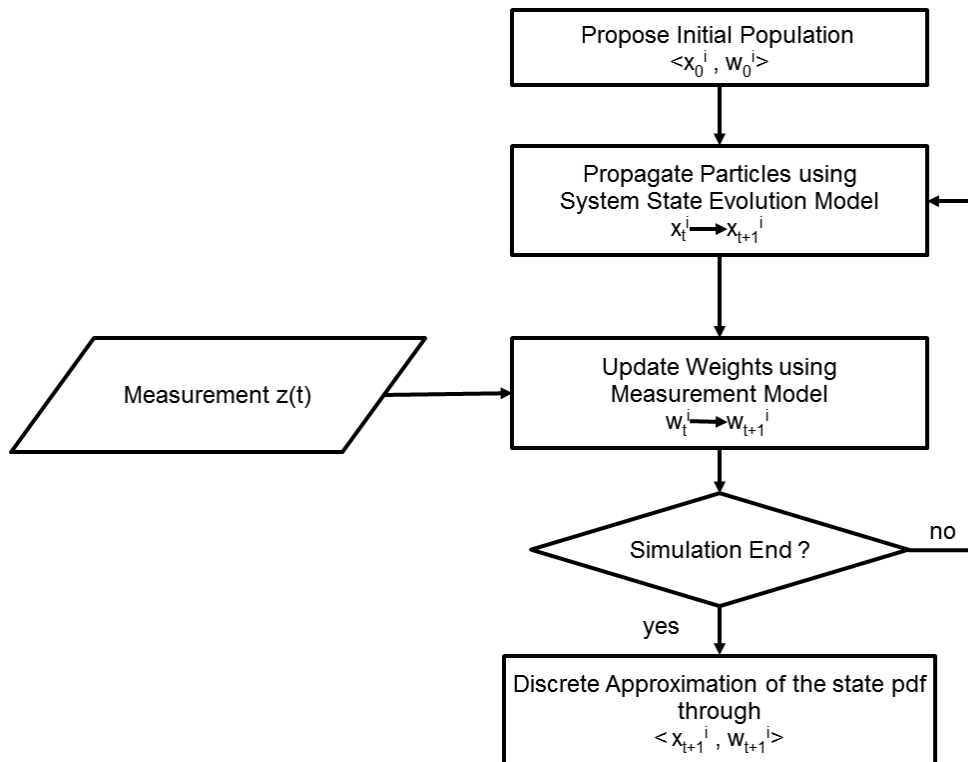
Propose Initial Population
$<x_0^i , w_0^i>$

Propagate Particles using System State Evolution Model
$x_t^i \rightarrow x_{t+1}^i$

Measurement z(t)

Update Weights using Measurement Model
$w_t^i \rightarrow w_{t+1}^i$

Simulation End ?

no

yes

Discrete Approximation of the state pdf through
$< x_{t+1}^i , w_{t+1}^i>$